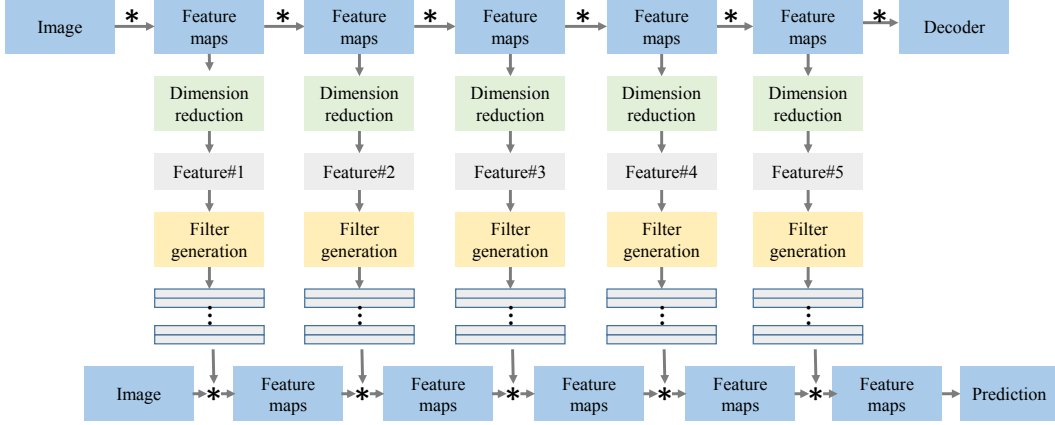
Image * Feature maps * Feature maps * Feature maps * Feature maps * Feature maps * Decoder

Dimension reduction | Dimension reduction | Dimension reduction | Dimension reduction | Dimension reduction

Feature#1 | Feature#2 | Feature#3 | Feature#4 | Feature#5

Filter generation | Filter generation | Filter generation | Filter generation | Filter generation

Image * Feature maps * Feature maps * Feature maps * Feature maps * Feature maps Prediction